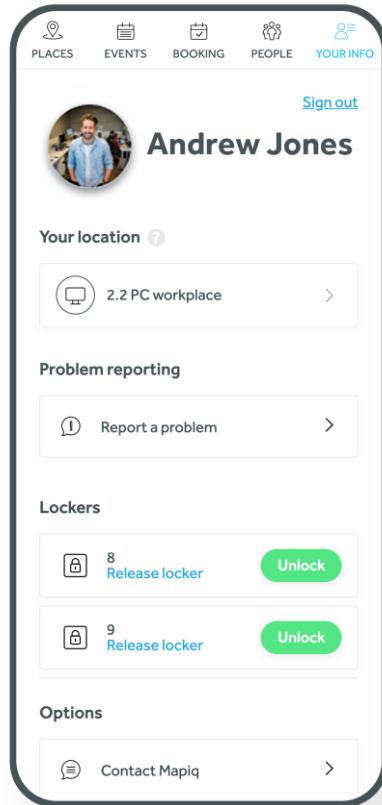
PLACES EVENTS BOOKING PEOPLE YOUR INFO

Sign out

Andrew Jones

Your location ?

2.2 PC workplace

Problem reporting

Report a problem

Lockers

8
Release locker
Unlock

9
Release locker
Unlock

Options

Contact Mapiq